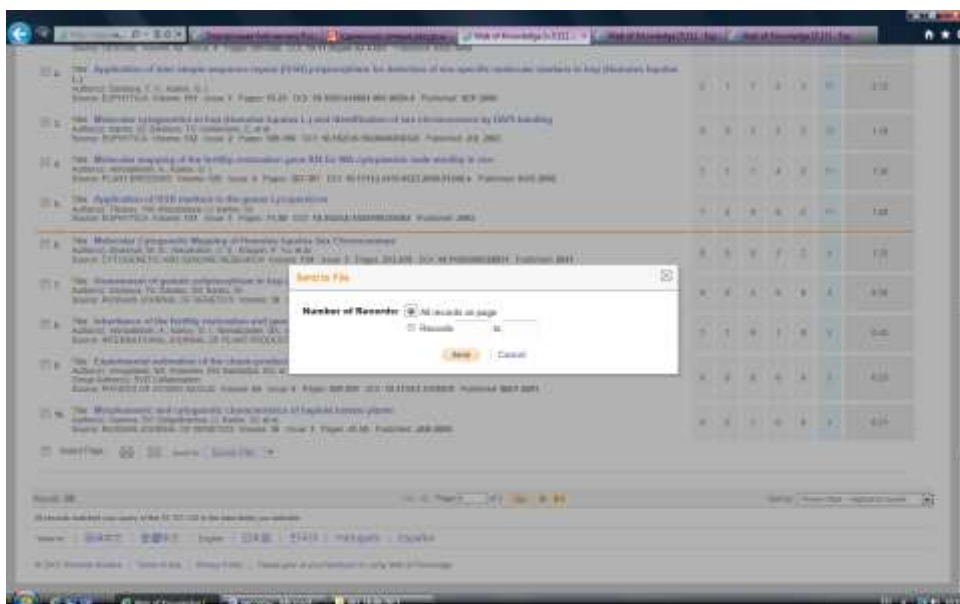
Send to File

Number of Records: All records on page

Records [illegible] to

Send Cancel

Title: Application of inter simple sequence repeat (ISSR) polymorphism for detection of sex-specific molecular markers in hop (Humulus lupulus L.)

Title: Molecular cytogenetics in hop (Humulus lupulus L.) and identification of sex chromosomes by DAPI banding

Title: Molecular mapping of the fertility restoration gene Rf4 for WA cytoplasmic male sterility in rice

Title: Application of ISSR markers to the genus Lycopersicon

Title: Molecular Cytogenetic Mapping of Humulus lupulus Sex Chromosomes

Title: Assessment of genetic polymorphism in hop

Title: Inheritance of the fertility restoration and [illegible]

Title: Experimental estimation of the clique-product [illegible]

Title: Morphometric and cytogenetic characteristics of haploid tomato plants

Web of Knowledge